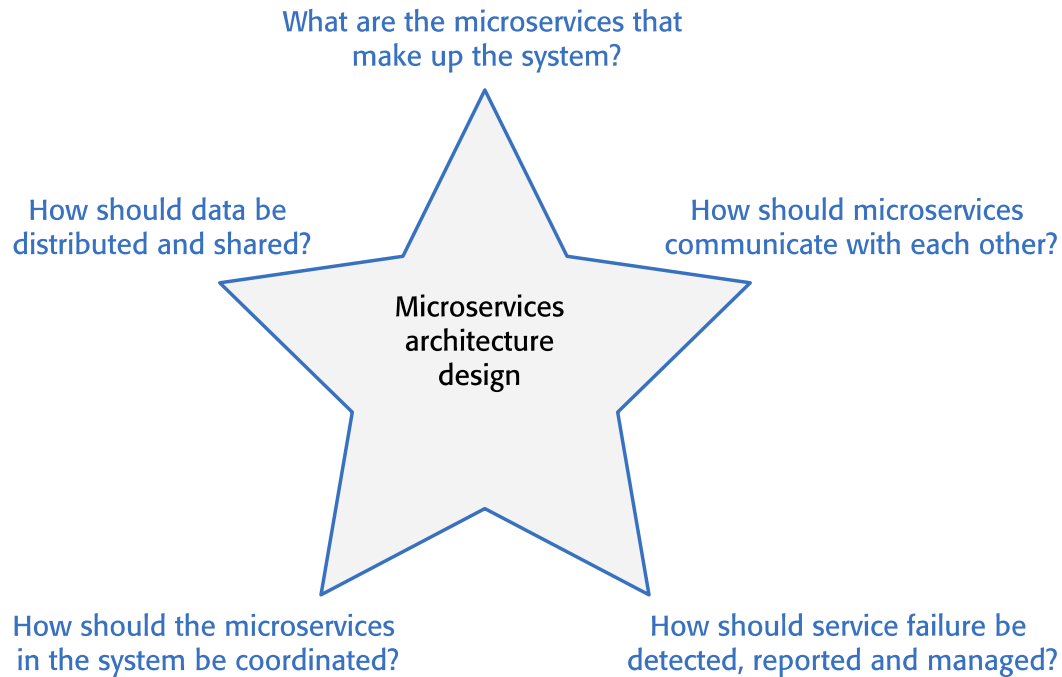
What are the microservices that make up the system?

How should data be distributed and shared?

How should microservices communicate with each other?

Microservices architecture design

How should the microservices in the system be coordinated?

How should service failure be detected, reported and managed?